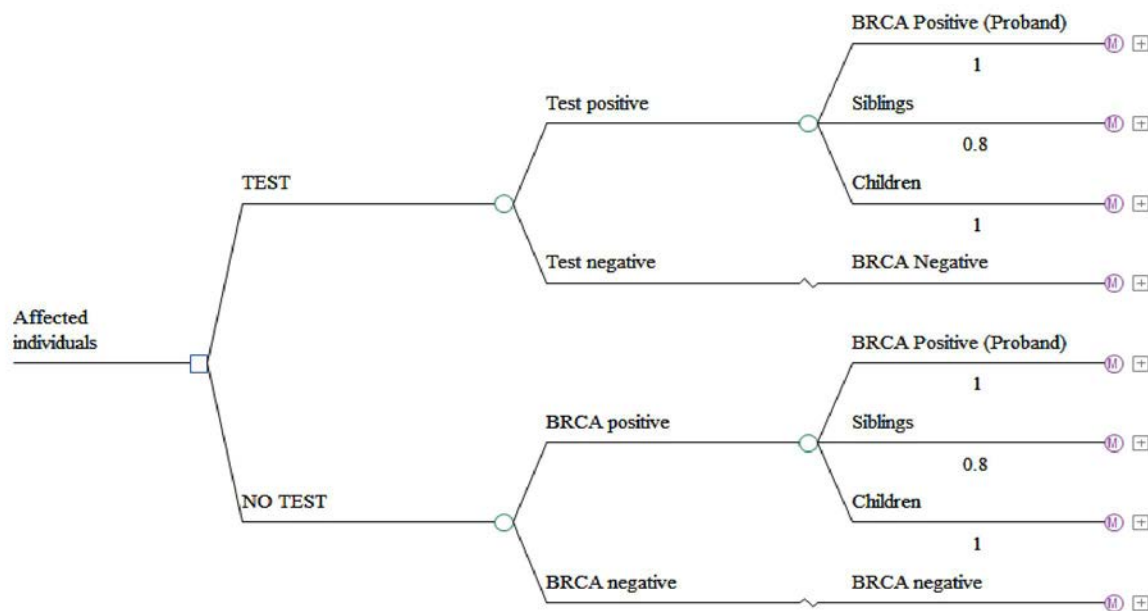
Affected individuals

TEST

Test positive

BRCA Positive (Proband)

1

Siblings

0.8

Children

1

Test negative

BRCA Negative

NO TEST

BRCA positive

BRCA Positive (Proband)

1

Siblings

0.8

Children

1

BRCA negative

BRCA negative